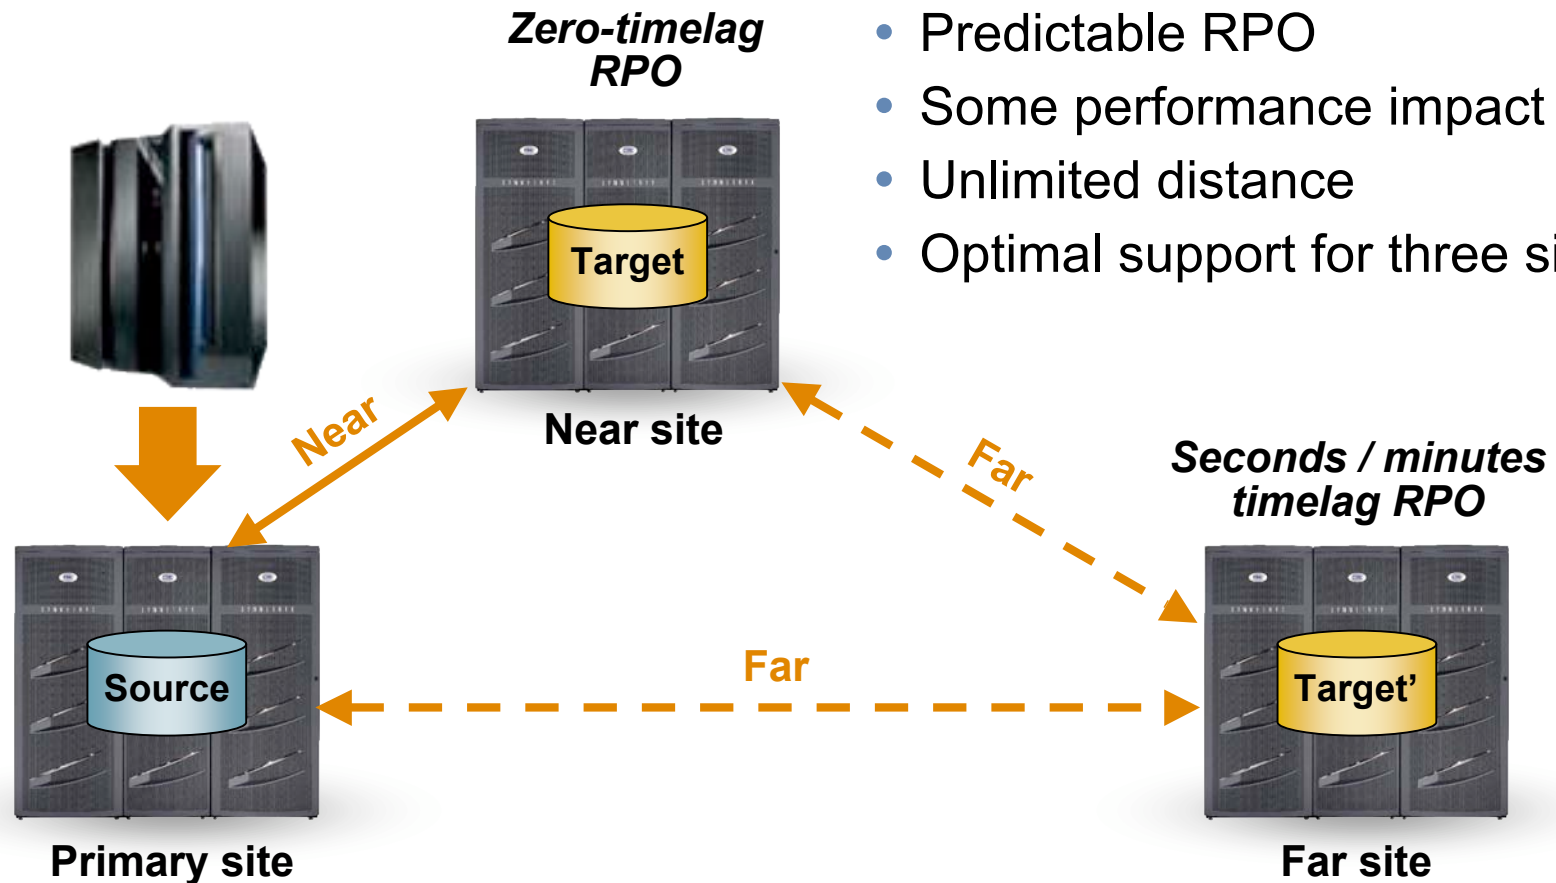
Zero-timelag RPO

• Predictable RPO
• Some performance impact
• Unlimited distance
• Optimal support for three si

Target

Near

Near site

Far

Seconds / minutes timelag RPO

Source

Far

Target'

Primary site

Far site